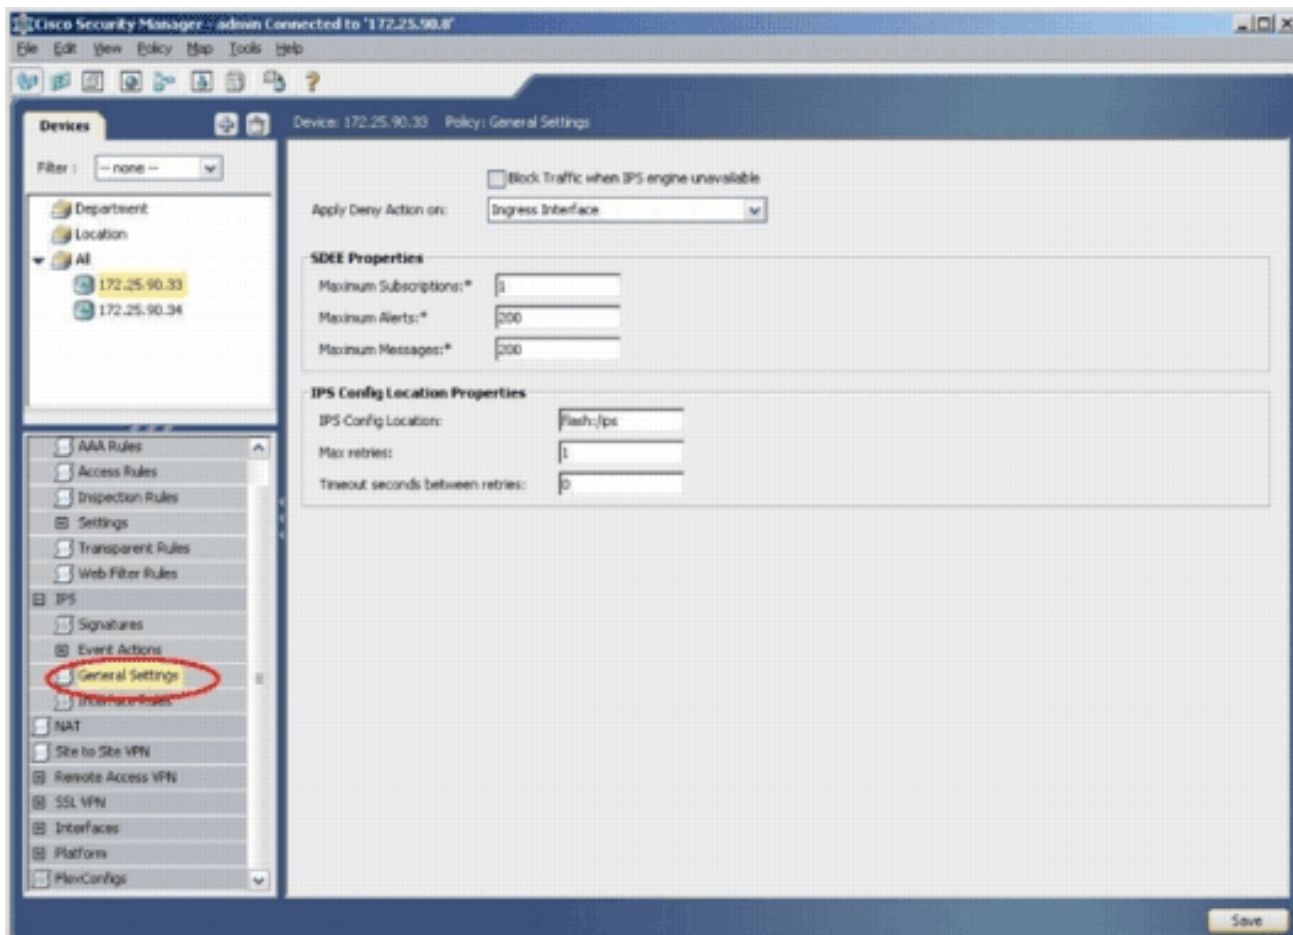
Cisco Security Manager - admin Connected to '172.25.90.8'

File Edit View Policy Map Tools Help

Devices

Filter : -- none --

Department
Location
All
172.25.90.33
172.25.90.34

AAA Rules
Access Rules
Inspection Rules
Settings
Transparent Rules
Web Filter Rules
IPS
Signatures
Event Actions
General Settings
Interface Rules
NAT
Site to Site VPN
Remote Access VPN
SSL VPN
Interfaces
Platform
FlexConfigs

Device: 172.25.90.33 Policy: General Settings

Block Traffic when IPS engine unavailable

Apply Deny Action on: Ingress Interface

SDEE Properties

Maximum Subscriptions:* 1

Maximum Alerts:* 200

Maximum Messages:* 200

IPS Config Location Properties

IPS Config Location: flash:/ips

Max retries: 1

Timeout seconds between retries: 0

Save